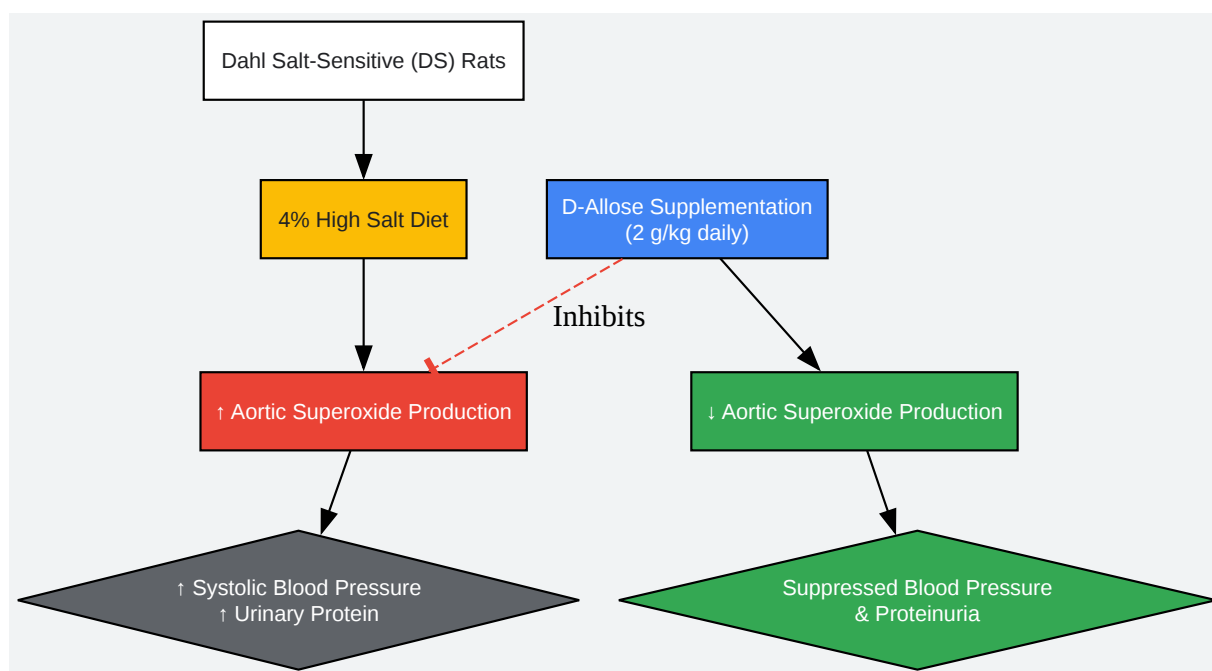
Dahl Salt-Sensitive (DS) Rats

4% High Salt Diet

D-Allose Supplementation
(2 g/kg daily)

Inhibits

↑ Aortic Superoxide Production

↓ Aortic Superoxide Production

↑ Systolic Blood Pressure
↑ Urinary Protein

Suppressed Blood Pressure
& Proteinuria